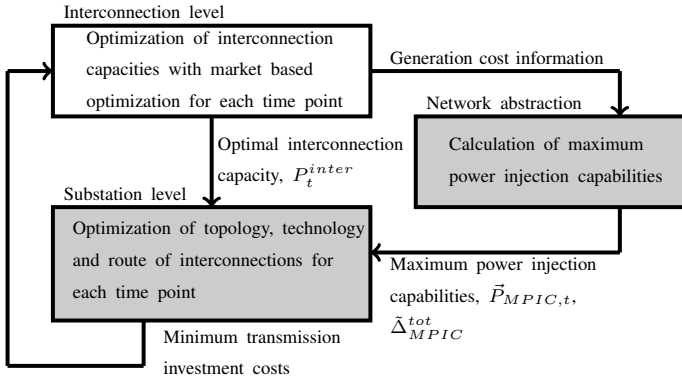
Interconnection level

Optimization of interconnection capacities with market based optimization for each time point

Generation cost information

Network abstraction

Calculation of maximum power injection capabilities

Optimal interconnection capacity, $P_t^{inter}$

Substation level

Optimization of topology, technology and route of interconnections for each time point

Maximum power injection capabilities, $\vec{P}_{MPIC,t}$, $\tilde{\Delta}_{MPIC}^{tot}$

Minimum transmission investment costs